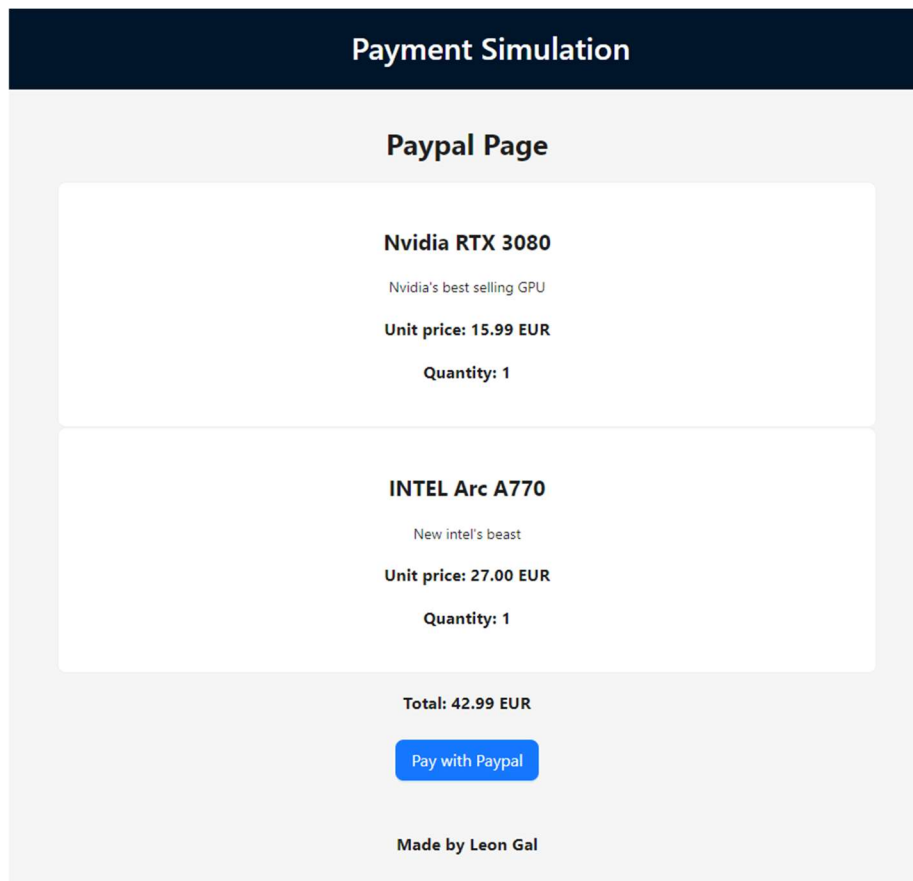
Payment Simulation

Paypal Page

Nvidia RTX 3080

Nvidia's best selling GPU

Unit price: 15.99 EUR

Quantity: 1

INTEL Arc A770

New intel's beast

Unit price: 27.00 EUR

Quantity: 1

Total: 42.99 EUR

Pay with Paypal

Made by Leon Gal